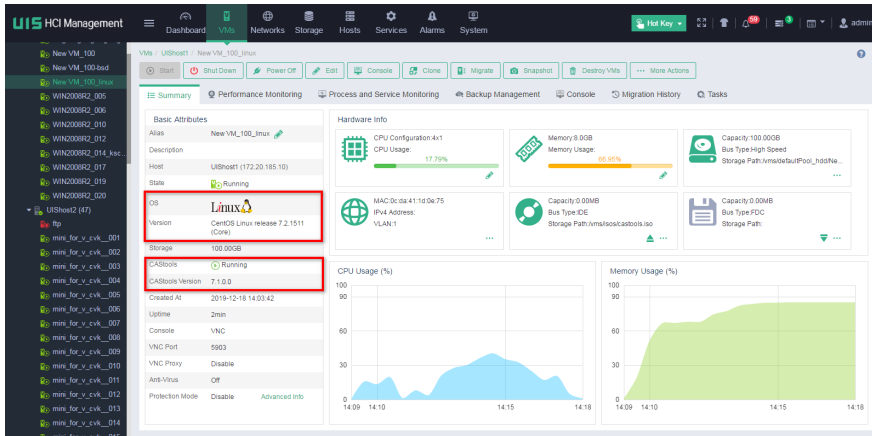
UIS HCI Management

Dashboard VMs Networks Storage Hosts Services Alarms System

Hot Key 59 3 admin

New VM_100
New VM_100-bsd
New VM_100_linux
WIN2008R2_005
WIN2008R2_006
WIN2008R2_010
WIN2008R2_012
WIN2008R2_014_ksc...
WIN2008R2_017
WIN2008R2_019
WIN2008R2_020
UISHost2 (47)
ftp
mini_for_v_cvk__001
mini_for_v_cvk__002
mini_for_v_cvk__003
mini_for_v_cvk__004
mini_for_v_cvk__005
mini_for_v_cvk__006
mini_for_v_cvk__007
mini_for_v_cvk__008
mini_for_v_cvk__009
mini_for_v_cvk__010
mini_for_v_cvk__011
mini_for_v_cvk__012
mini_for_v_cvk__013
mini_for_v_cvk__014

VMs / UISHost1 / New VM_100_linux

Start Shut Down Power Off Edit Console Clone Migrate Snapshot Destroy VMs More Actions

Summary Performance Monitoring Process and Service Monitoring Backup Management Console Migration History Tasks

Basic Attributes

| | |
|---|---|
| Alias | New VM_100_linux |
| Description | |
| Host | UISHost1 (172.20.185.10) |
| State | Running |
| OS | Linux |
| Version | CentOS Linux release 7.2.1511 (Core) |
| Storage | 100.00GB |
| CAStools | Running |
| CAStools Version | 7.1.0.0 |
| Created At | 2019-12-18 14:03:42 |
| Uptime | 2min |
| Console | VNC |
| VNC Port | 5903 |
| VNC Proxy | Disable |
| Anti-Virus | Off |
| Protection Mode | Disable Advanced Info |

Hardware Info

CPU Configuration:4x1
CPU Usage:
17.76%

Memory:8.0GB
Memory Usage:
66.95%

Capacity:100.00GB
Bus Type:High Speed
Storage Path:/vms/defaultPool_hdd/Ne...

MAC:0c:da:41:1d:0e:75
IPv4 Address:
VLAN:1

Capacity:0.00MB
Bus Type:IDE
Storage Path:/vms/isos/castools.iso

Capacity:0.00MB
Bus Type:FDC
Storage Path:

CPU Usage (%)
100
90
60
30
0
14:09 14:10 14:15 14:18

Memory Usage (%)
100
90
60
30
0
14:09 14:10 14:15 14:18